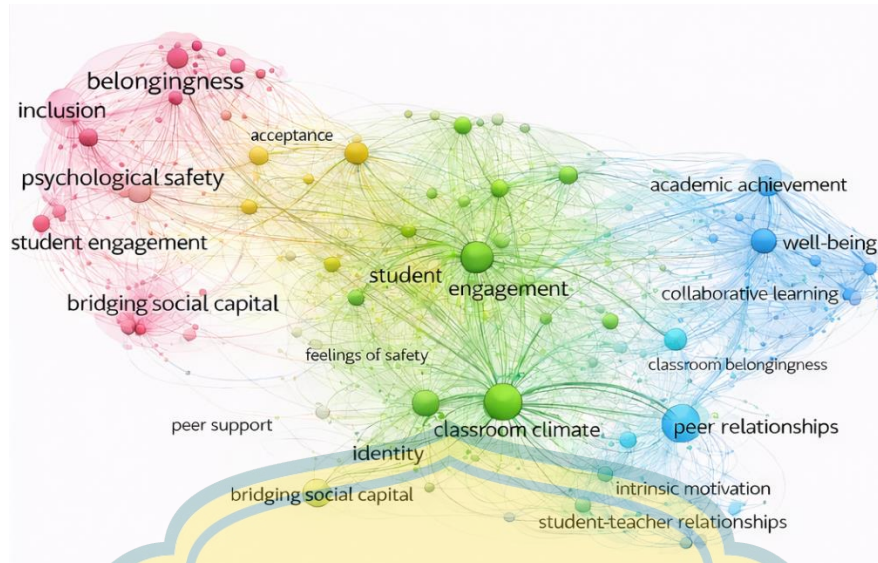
belongingness
inclusion
acceptance
psychological safety
student engagement
bridging social capital
student
engagement
academic achievement
well-being
collaborative learning
feelings of safety
classroom belongingness
peer support
classroom climate
peer relationships
identity
bridging social capital
intrinsic motivation
student-teacher relationships